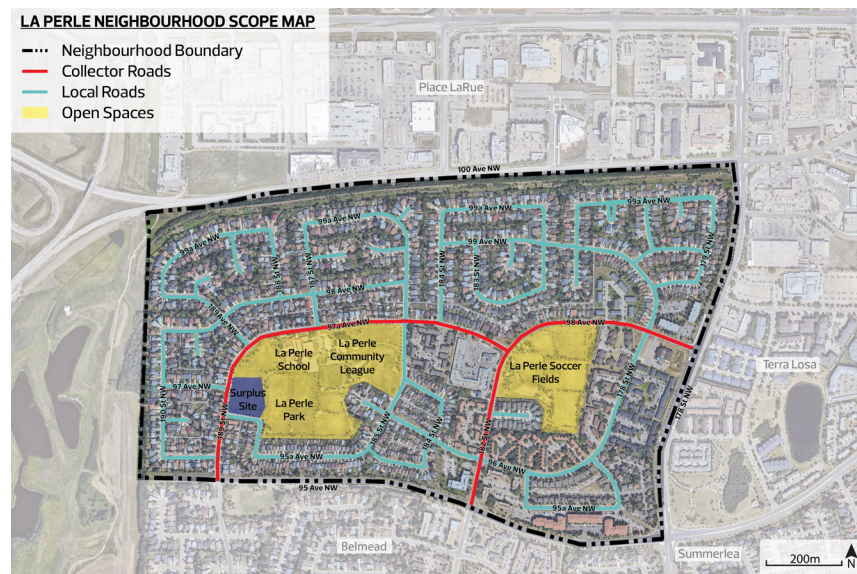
LA PERLE NEIGHBOURHOOD SCOPE MAP

Neighbourhood Boundary
Collector Roads
Local Roads
Open Spaces

Place LaRue

100 Ave NW

99a Ave NW
99a Ave NW
99a Ave NW
99 Ave NW
98 Ave NW
97a Ave NW
98 Ave NW
97 Ave NW
96 Ave NW
95a Ave NW
95a Ave NW
95 Ave NW

188 St NW
185 St NW
183 St NW
181 St NW
179 St NW
178 St NW
190 St NW
189 St NW
186 St NW
184 St NW
182 St NW
180 St NW

La Perle School
La Perle Community League
Surplus Site
La Perle Park
La Perle Soccer Fields

Terra Losa
Belmead
Summerlea

200m
N